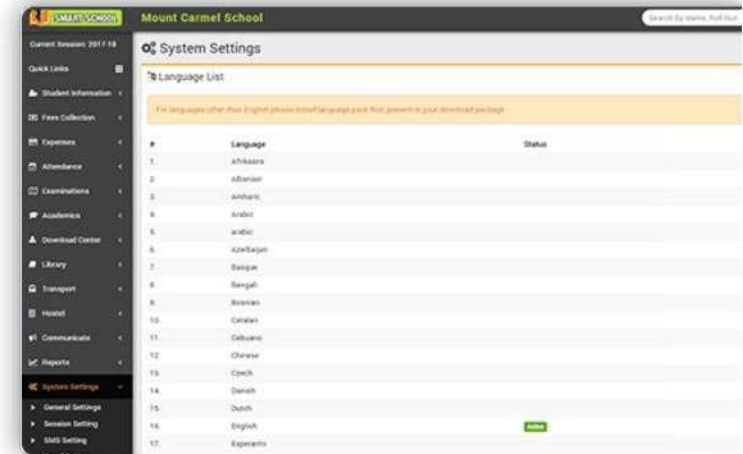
SMART SCHOOL
Mount Carmel School
Search By Name, Roll Nun

Current Session: 2017-18
Quick Links
Student Information
Fees Collection
Expenses
Attendance
Examinations
Academics
Download Center
Library
Transport
Hostel
Communicate
Reports
System Settings
General Settings
Session Setting
SMS Setting

System Settings

Language List

For languages other than English please install language pack first, present in your download package.

| # | Language | Status |
|---|---|---|
| 1. | Afrikaans | |
| 2. | Albanian | |
| 3. | Amharic | |
| 4. | Arabic | |
| 5. | arabic | |
| 6. | Azerbaijan | |
| 7. | Basque | |
| 8. | Bengali | |
| 9. | Bosnian | |
| 10. | Catalan | |
| 11. | Cebuano | |
| 12. | Chinese | |
| 13. | Czech | |
| 14. | Danish | |
| 15. | Dutch | |
| 16. | English | Active |
| 17. | Esperanto | |